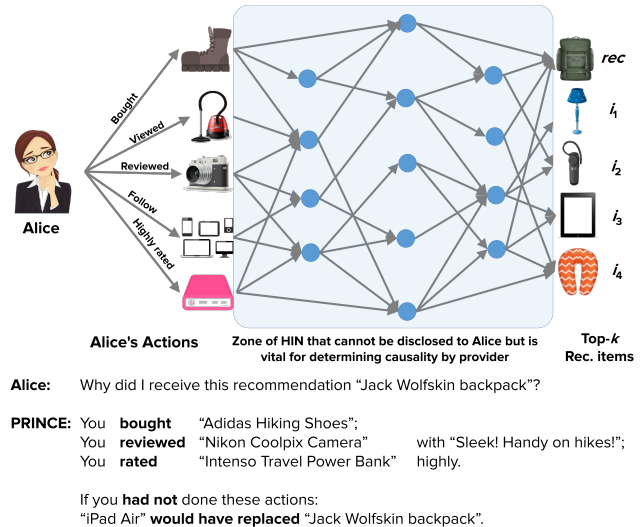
Bought
Viewed
Reviewed
Follow
Highly rated
Alice
rec
$i_1$
$i_2$
$i_3$
$i_4$

Alice's Actions

Zone of HIN that cannot be disclosed to Alice but is vital for determining causality by provider

Top-$k$ Rec. items

Alice: Why did I receive this recommendation “Jack Wolfskin backpack”?

PRINCE: You **bought** “Adidas Hiking Shoes”;
You **reviewed** “Nikon Coolpix Camera” with “Sleek! Handy on hikes!”;
You **rated** “Intenso Travel Power Bank” highly.

If you **had not** done these actions:
“iPad Air” **would have replaced** “Jack Wolfskin backpack”.